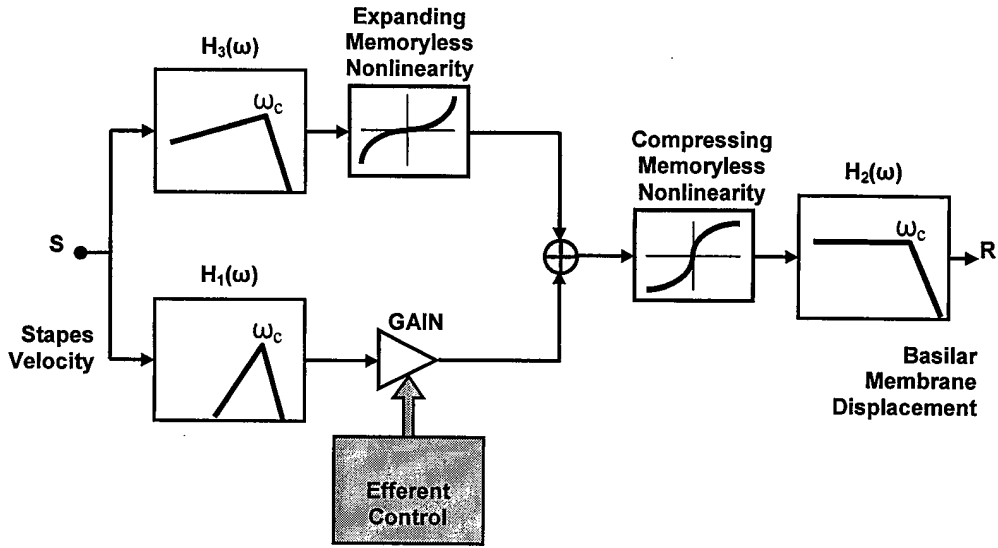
$H_3(\omega)$

$\omega_c$

Expanding Memoryless Nonlinearity

Compressing Memoryless Nonlinearity

$H_2(\omega)$

$\omega_c$

S

R

$H_1(\omega)$

$\omega_c$

GAIN

Stapes Velocity

Basilar Membrane Displacement

Efferent Control